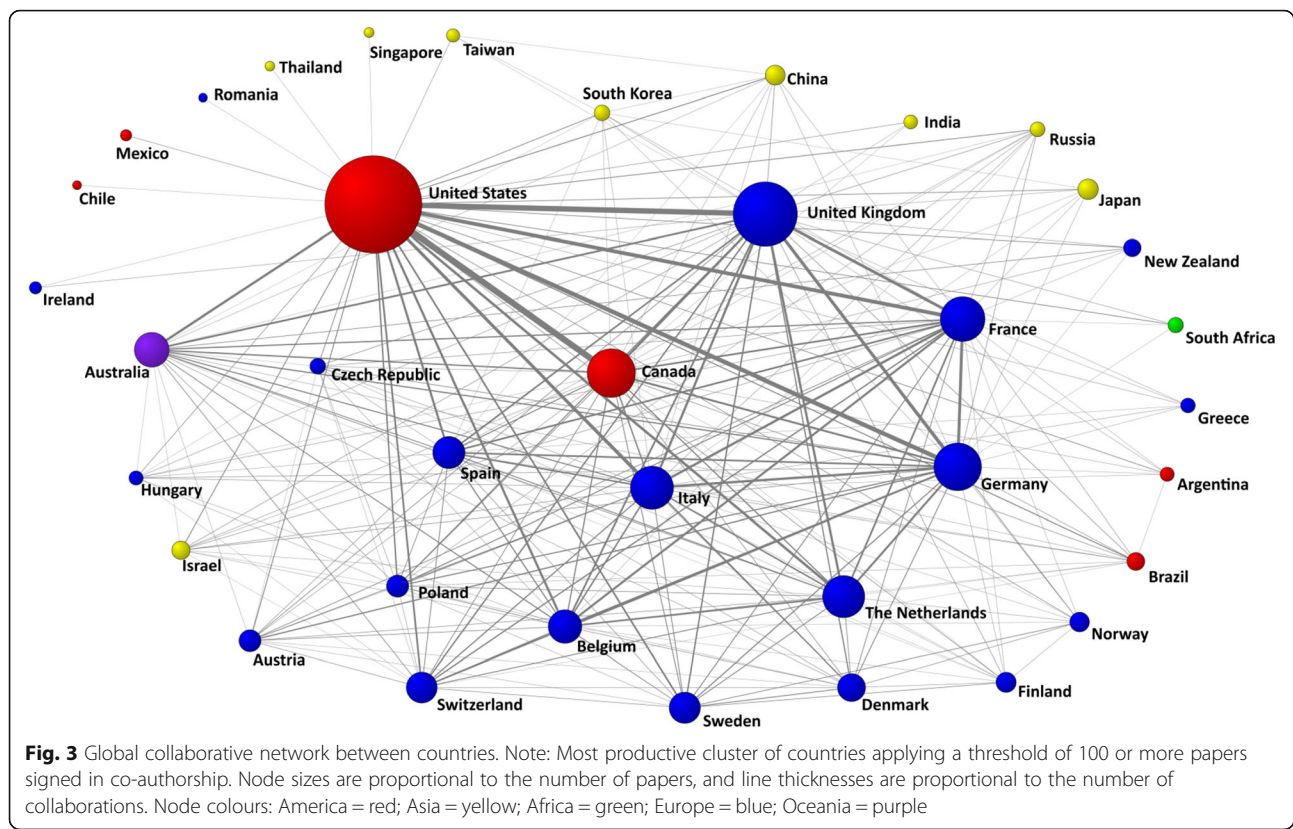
Singapore
Taiwan
Thailand
China
Romania
South Korea
India
Russia
Mexico
Chile
United States
Japan
United Kingdom
New Zealand
Ireland
France
South Africa
Australia
Czech Republic
Canada
Greece
Spain
Hungary
Italy
Germany
Argentina
Israel
Brazil
Poland
The Netherlands
Belgium
Norway
Austria
Switzerland
Sweden
Denmark
Finland

**Fig. 3** Global collaborative network between countries. Note: Most productive cluster of countries applying a threshold of 100 or more papers signed in co-authorship. Node sizes are proportional to the number of papers, and line thicknesses are proportional to the number of collaborations. Node colours: America = red; Asia = yellow; Africa = green; Europe = blue; Oceania = purple